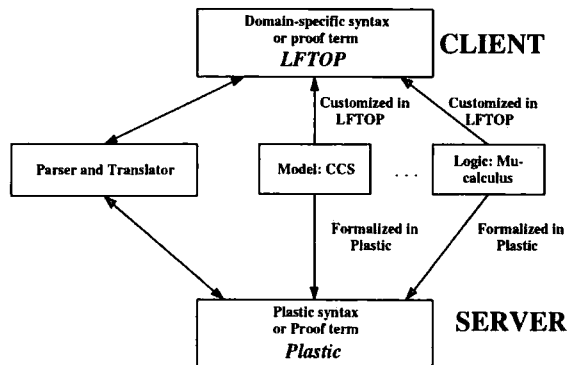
Domain-specific syntax or proof term
*LFTOP*

CLIENT

Customized in LFTOP

Customized in LFTOP

Parser and Translator

Model: CCS

. . .

Logic: Mu-calculus

Formalized in Plastic

Formalized in Plastic

Plastic syntax or Proof term
*Plastic*

SERVER